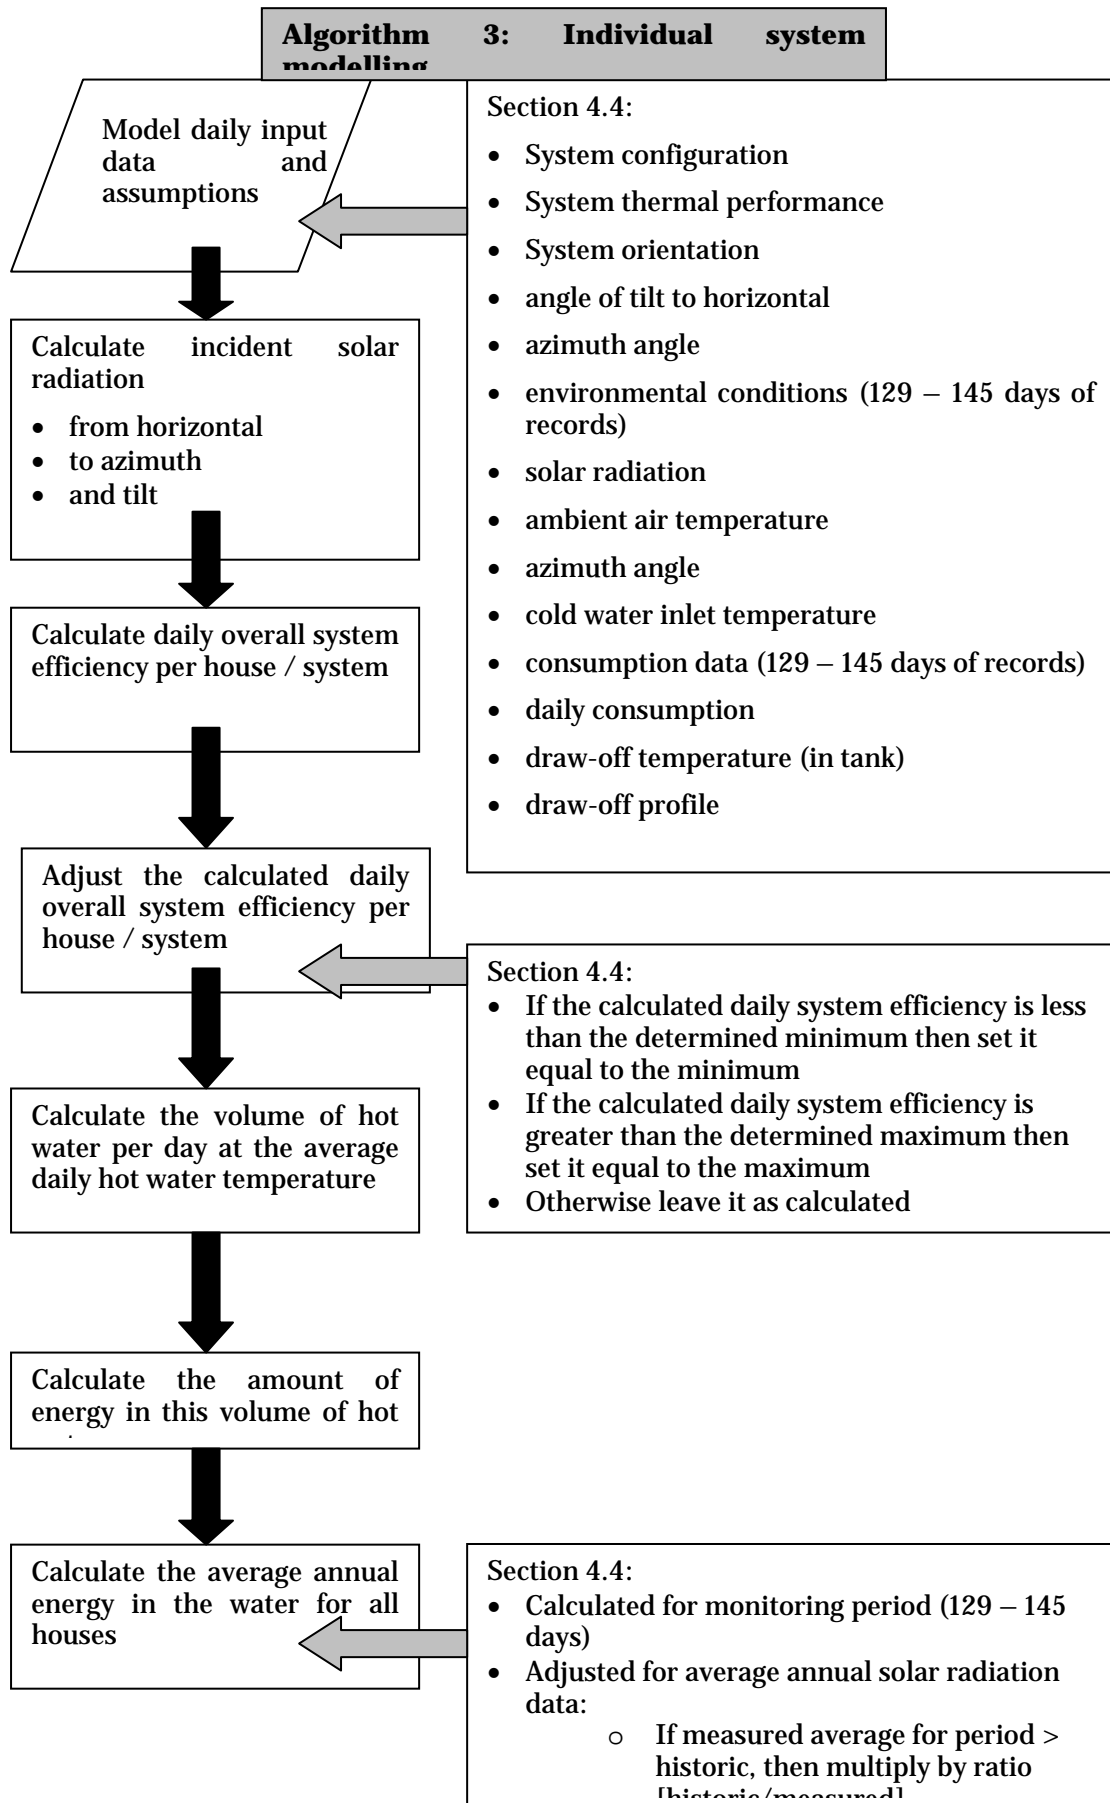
Algorithm 3: Individual system modelling

Model daily input data and assumptions

Section 4.4:
- System configuration
- System thermal performance
- System orientation
- angle of tilt to horizontal
- azimuth angle
- environmental conditions (129 – 145 days of records)
- solar radiation
- ambient air temperature
- azimuth angle
- cold water inlet temperature
- consumption data (129 – 145 days of records)
- daily consumption
- draw-off temperature (in tank)
- draw-off profile

Calculate incident solar radiation
- from horizontal
- to azimuth
- and tilt

Calculate daily overall system efficiency per house / system

Adjust the calculated daily overall system efficiency per house / system

Section 4.4:
- If the calculated daily system efficiency is less than the determined minimum then set it equal to the minimum
- If the calculated daily system efficiency is greater than the determined maximum then set it equal to the maximum
- Otherwise leave it as calculated

Calculate the volume of hot water per day at the average daily hot water temperature

Calculate the amount of energy in this volume of hot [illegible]

Calculate the average annual energy in the water for all houses

Section 4.4:
- Calculated for monitoring period (129 – 145 days)
- Adjusted for average annual solar radiation data:
 - If measured average for period > historic, then multiply by ratio [historic/measured]